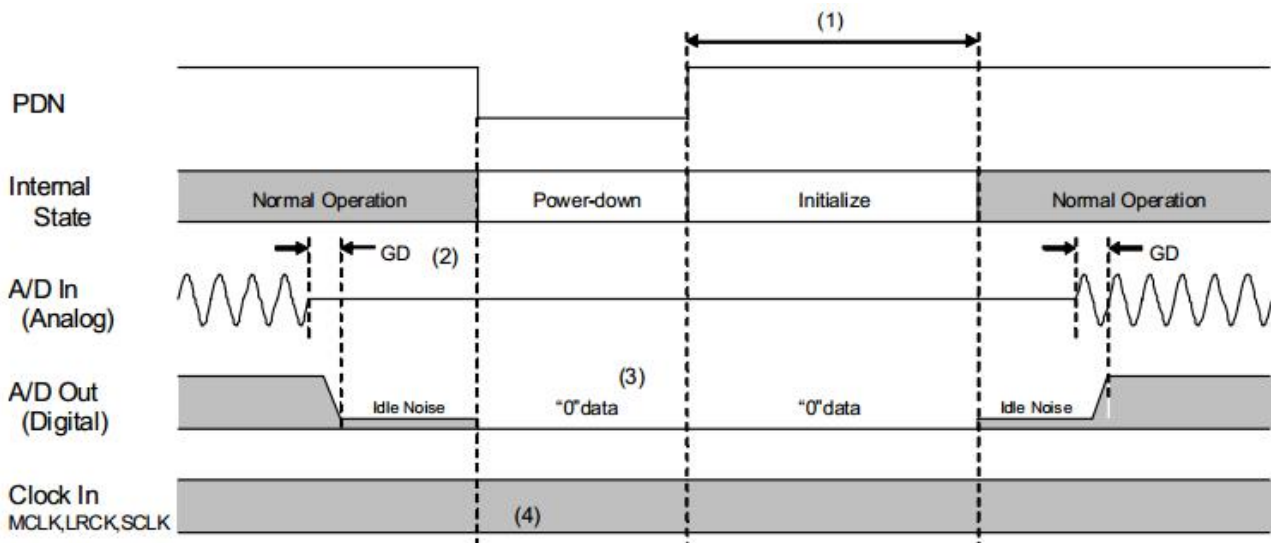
(1)

PDN

Internal State

Normal Operation

Power-down

Initialize

Normal Operation

GD

(2)

GD

A/D In (Analog)

A/D Out (Digital)

(3)

Idle Noise

"0"data

"0"data

Idle Noise

Clock In MCLK,LRCK,SCLK

(4)